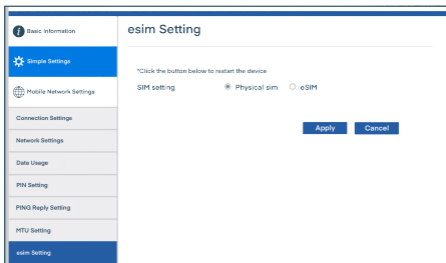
Basic Information
Simple Settings
Mobile Network Settings
Connection Settings
Network Settings
Data Usage
PIN Setting
PING Reply Setting
MTU Setting
esim Setting

esim Setting

*Click the button below to restart the device

SIM setting Physical sim eSIM

Apply Cancel